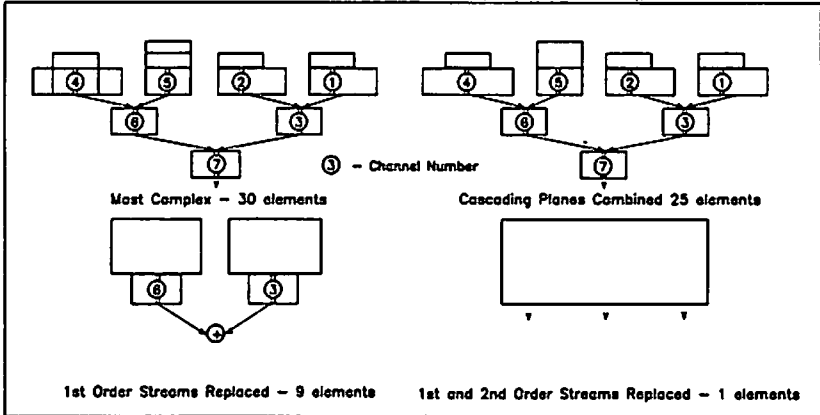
4
5
2
1
6
3
7
③ - Channel Number
Most Complex - 30 elements

4
5
2
1
6
3
7
Cascading Planes Combined 25 elements

6
3
+
1st Order Streams Replaced - 9 elements

1st and 2nd Order Streams Replaced - 1 elements